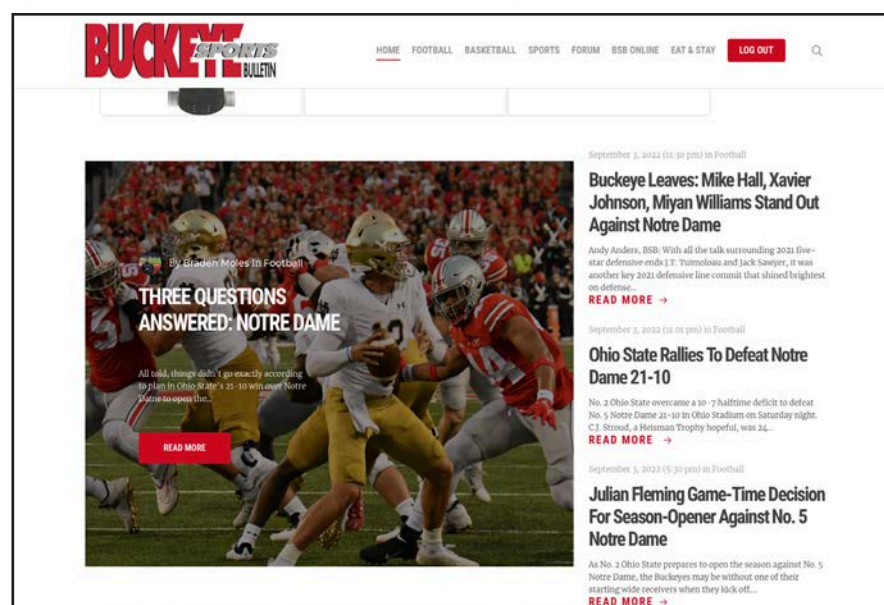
BUCKEYE SPORTS BULLETIN

HOME FOOTBALL BASKETBALL SPORTS FORUM BSB ONLINE EAT & STAY LOG OUT

By Braden Moles In Football

THREE QUESTIONS ANSWERED: NOTRE DAME

All told, things didn't go exactly according to plan in Ohio State's 21-10 win over Notre Dame to open the...

READ MORE

September 3, 2022 (11:30 pm) in Football

Buckeye Leaves: Mike Hall, Xavier Johnson, Miyan Williams Stand Out Against Notre Dame

Andy Anders, BSB: With all the talk surrounding 2021 five-star defensive ends J.T. Tuimoloau and Jack Sawyer, it was another key 2021 defensive line commit that shined brightest on defense...

READ MORE →

September 3, 2022 (11:01 pm) in Football

Ohio State Rallies To Defeat Notre Dame 21-10

No. 2 Ohio State overcame a 10-7 halftime deficit to defeat No. 5 Notre Dame 21-10 in Ohio Stadium on Saturday night. C.J. Stroud, a Heisman Trophy hopeful, was 24...

READ MORE →

September 3, 2022 (5:30 pm) in Football

Julian Fleming Game-Time Decision For Season-Opener Against No. 5 Notre Dame

As No. 2 Ohio State prepares to open the season against No. 5 Notre Dame, the Buckeyes may be without one of their starting wide receivers when they kick off...

READ MORE →